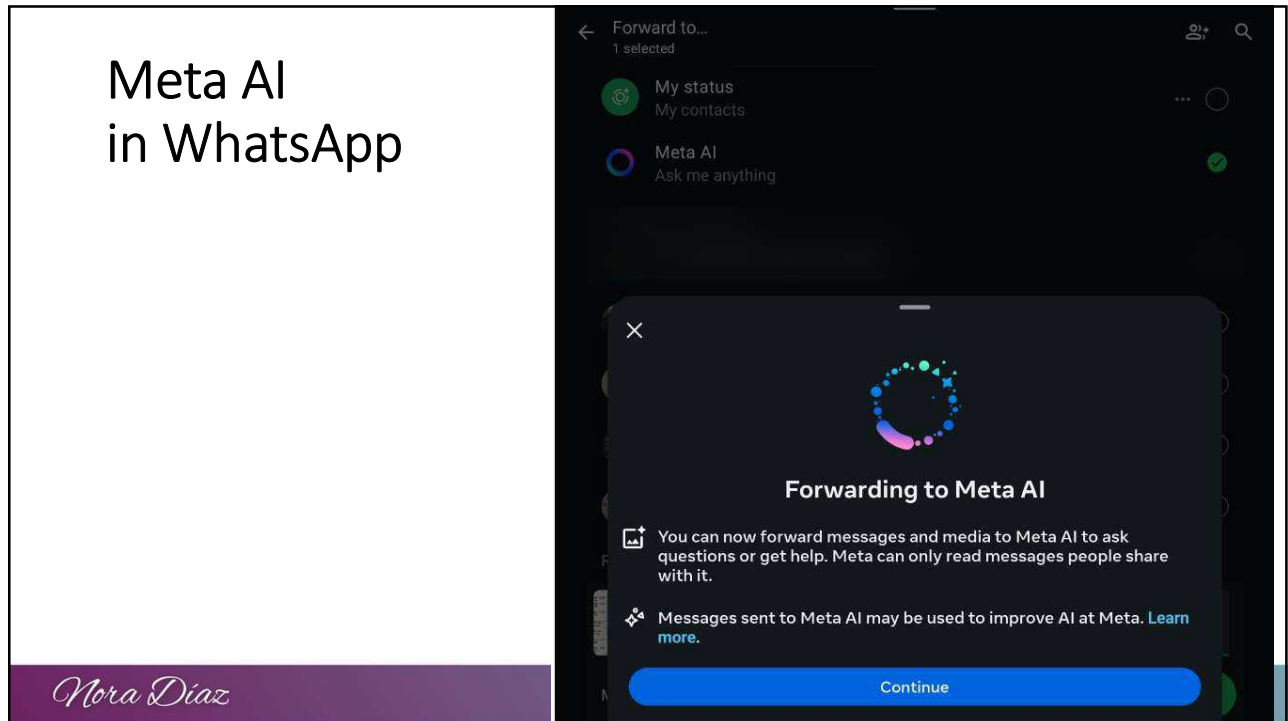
Meta AI
in WhatsApp

Forward to...
1 selected

My status
My contacts

Meta AI
Ask me anything

Forwarding to Meta AI

You can now forward messages and media to Meta AI to ask questions or get help. Meta can only read messages people share with it.

Messages sent to Meta AI may be used to improve AI at Meta. Learn more.

Continue

Nora Díaz